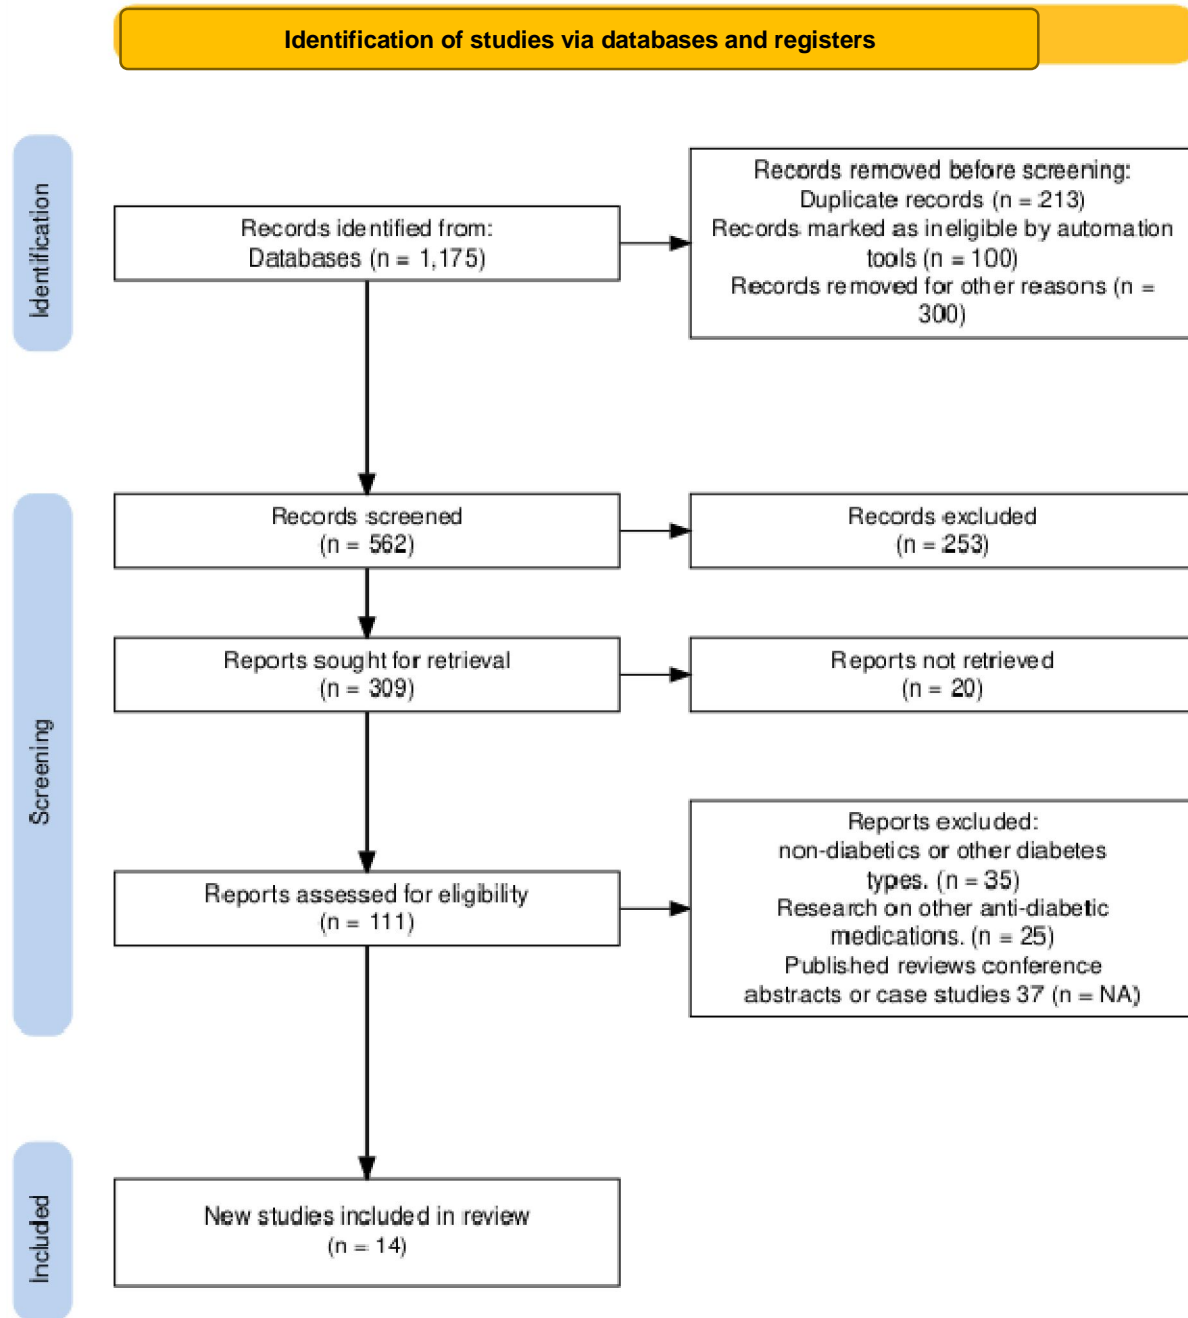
Identification of studies via databases and registers

Identification

Records identified from:
Databases (n = 1,175)

Records removed before screening:
Duplicate records (n = 213)
Records marked as ineligible by automation tools (n = 100)
Records removed for other reasons (n = 300)

Screening

Records screened
(n = 562)

Records excluded
(n = 253)

Reports sought for retrieval
(n = 309)

Reports not retrieved
(n = 20)

Reports assessed for eligibility
(n = 111)

Reports excluded:
non-diabetics or other diabetes types. (n = 35)
Research on other anti-diabetic medications. (n = 25)
Published reviews conference abstracts or case studies 37 (n = NA)

Included

New studies included in review
(n = 14)